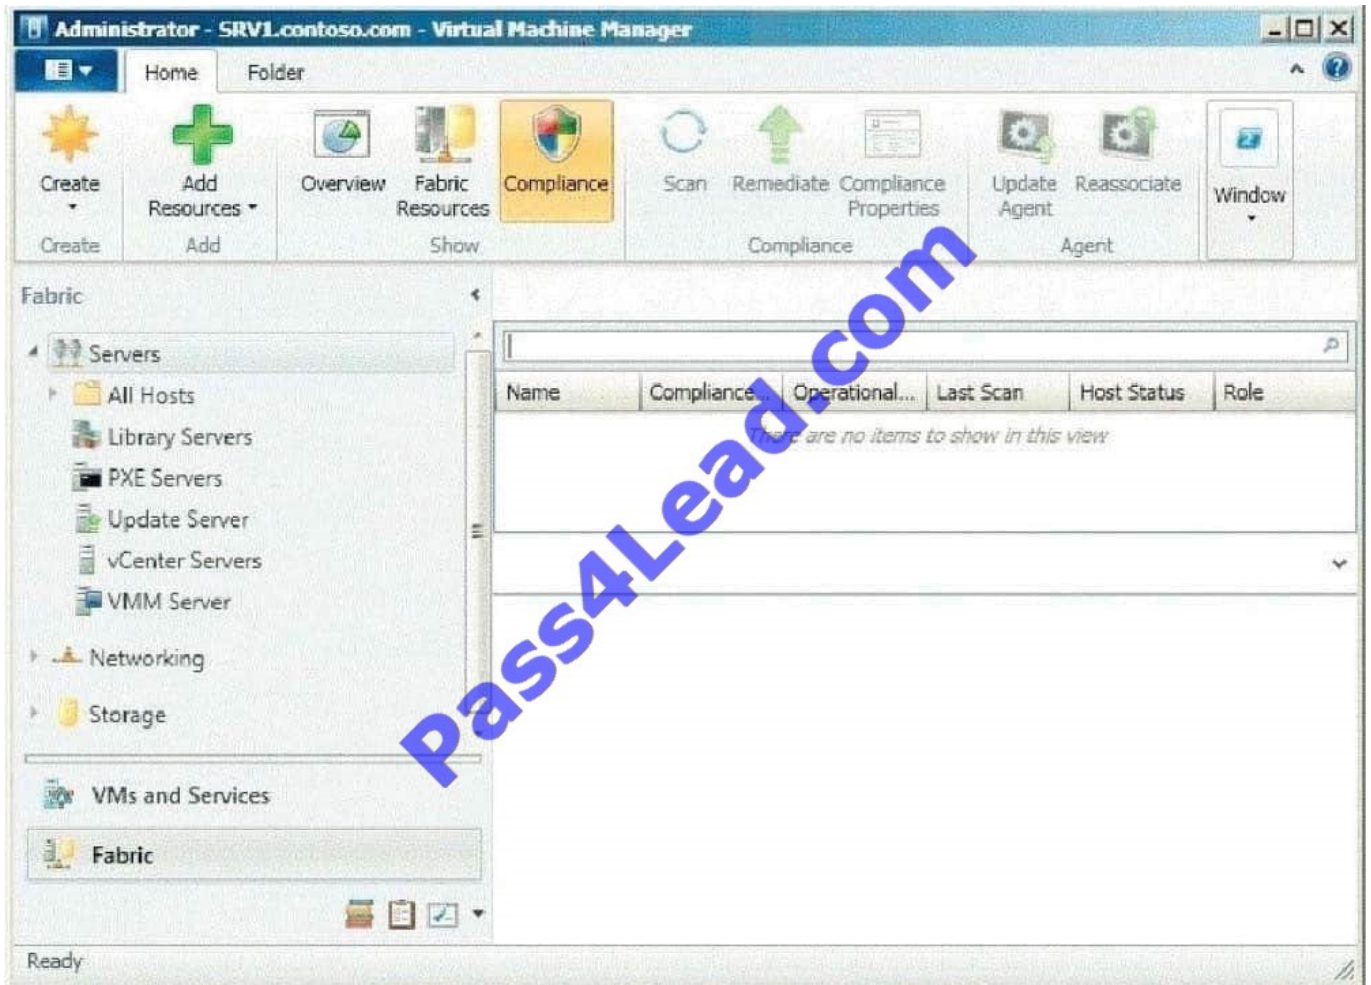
Administrator - SRV1.contoso.com - Virtual Machine Manager

Home Folder

Create
Create

Add Resources
Add

Overview Fabric Resources Compliance
Show

Scan Remediate Compliance Properties
Compliance

Update Agent Reassociate
Agent

Window

Fabric

Servers
All Hosts
Library Servers
PXE Servers
Update Server
vCenter Servers
VMM Server
Networking
Storage

VMs and Services
Fabric

| Name | Compliance... | Operational... | Last Scan | Host Status | Role |
|---|---|---|---|---|---|

There are no items to show in this view

Pass4Lead.com

Ready